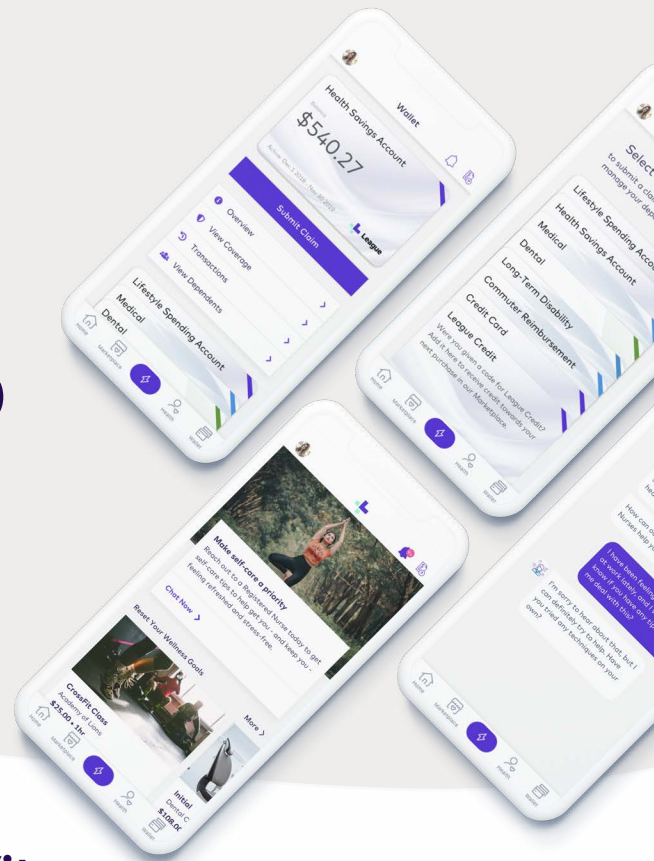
Wallet

Health Savings Account

Balance

$540.27

Active: Oct 3, 2018 - Nov 30, 2019

League

Submit Claim

Overview

View Coverage

Transactions

View Dependents

Lifestyle Spending Account

Medical

Dental

HOME

MARKETPLACE

HEALTH

WALLET

Select

to submit a cla

manage your dep

Lifestyle Spending Acco

Health Savings Account

Medical

Dental

Long-Term Disability

Commuter Reimbursement

Credit Card

League Credit

Were you given a code for League Credit? Add it here to receive credit towards your next purchase in our Marketplace.

HOME

MARKETPLACE

HEALTH

WALLET

Make self-care a priority

Reach out to a Registered Nurse today to get self-care tips to help get you - and keep you - feeling refreshed and stress-free.

Chat Now

Reset Your Wellness Goals

More

CrossFit Class

Academy of Lions

$25.00 • 1hr

Initial

Dental C

$106.0

HOME

MARKETPLACE

HEALTH

WALLET

How can

Nurses help you

I have been feeling

at work lately and I

know if you have any tips

me deal with this?

I'm sorry to hear about that, but I can definitely try to help. Have you tried any techniques on your own?

HOME

MARKETPLACE

HEALTH

WALLET